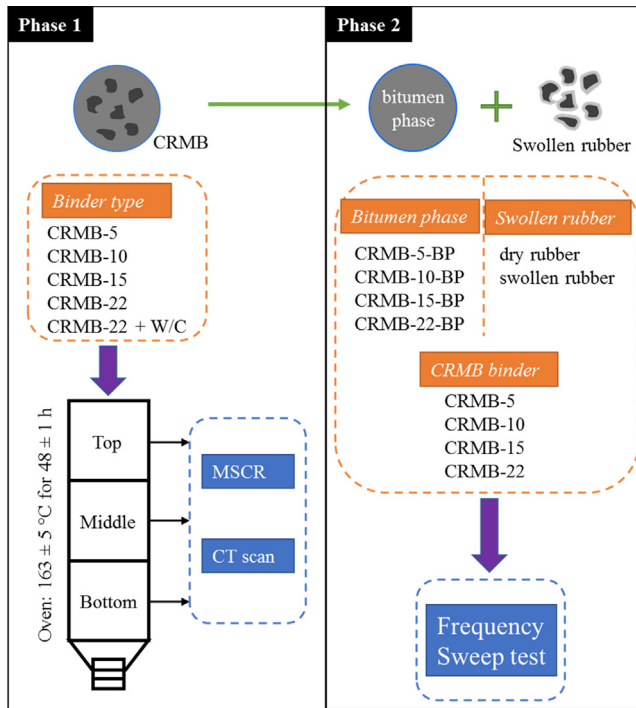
Phase 1

CRMB

Binder type

CRMB-5
CRMB-10
CRMB-15
CRMB-22
CRMB-22 + W/C

Oven: 163 ± 5 °C for 48 ± 1 h

Top

Middle

Bottom

MSCR

CT scan

Phase 2

bitumen phase

+

Swollen rubber

Bitumen phase

CRMB-5-BP
CRMB-10-BP
CRMB-15-BP
CRMB-22-BP

Swollen rubber

dry rubber
swollen rubber

CRMB binder

CRMB-5
CRMB-10
CRMB-15
CRMB-22

Frequency Sweep test